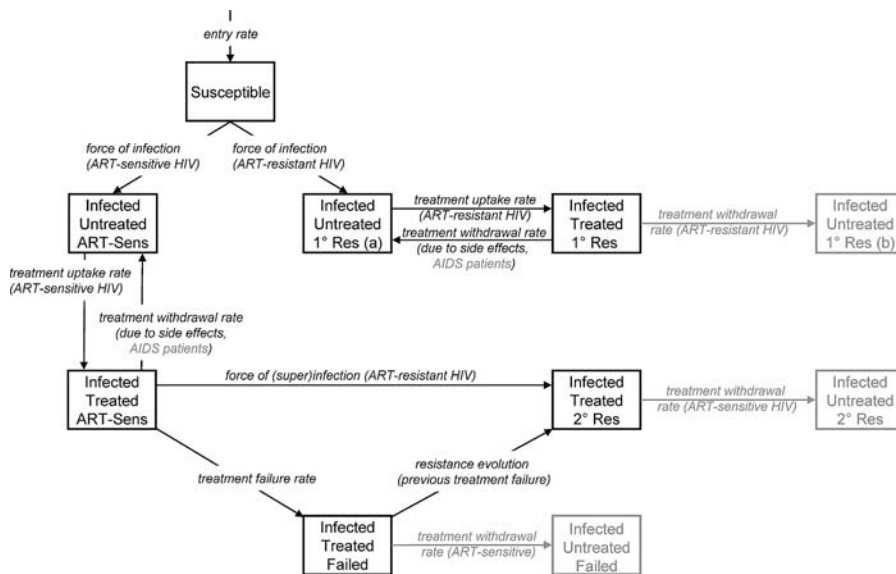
entry rate

Susceptible

force of infection (ART-sensitive HIV)

force of infection (ART-resistant HIV)

Infected Untreated ART-Sens

Infected Untreated 1° Res (a)

treatment uptake rate (ART-resistant HIV)

treatment withdrawal rate (due to side effects, AIDS patients)

Infected Treated 1° Res

treatment withdrawal rate (ART-resistant HIV)

Infected Untreated 1° Res (b)

treatment uptake rate (ART-sensitive HIV)

treatment withdrawal rate (due to side effects, AIDS patients)

Infected Treated ART-Sens

force of (super)infection (ART-resistant HIV)

Infected Treated 2° Res

treatment withdrawal rate (ART-sensitive HIV)

Infected Untreated 2° Res

treatment failure rate

resistance evolution (previous treatment failure)

Infected Treated Failed

treatment withdrawal rate (ART-sensitive)

Infected Untreated Failed